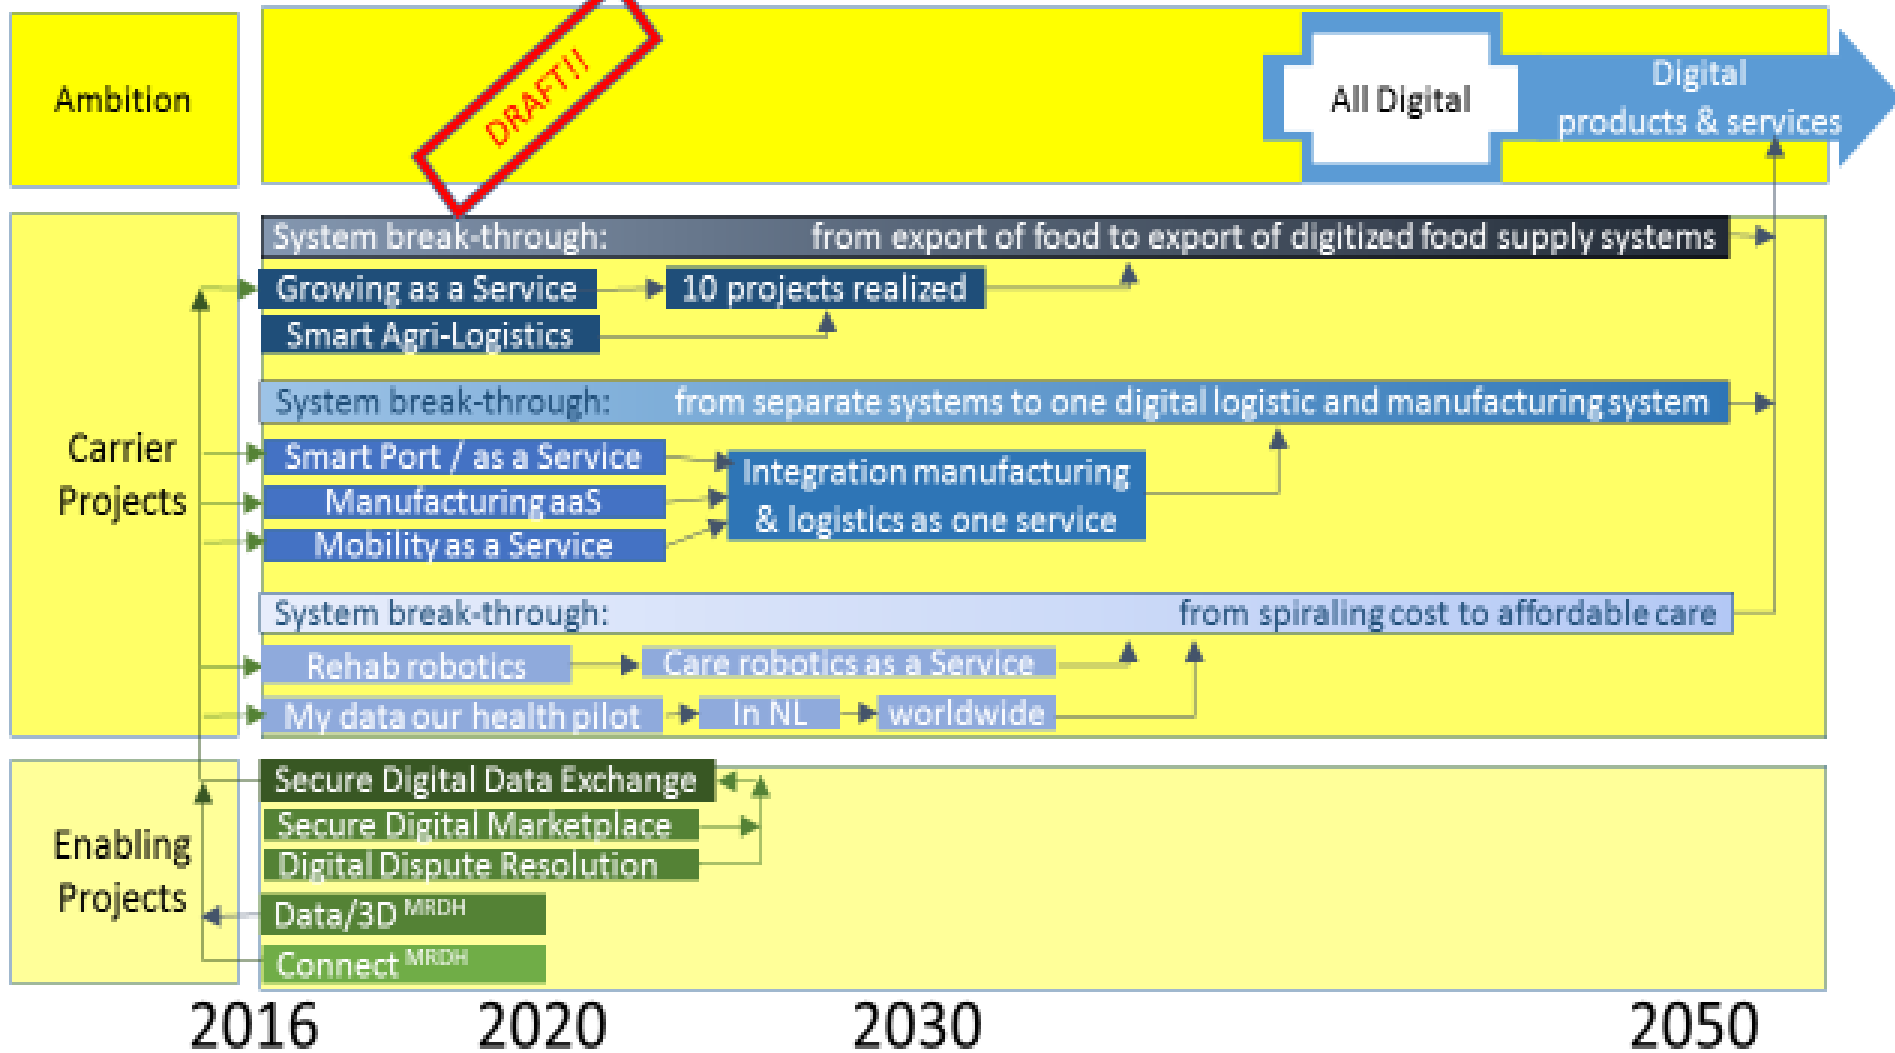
Ambition

DRAFT!!

All Digital

Digital products & services

Carrier Projects

System break-through: from export of food to export of digitized food supply systems

Growing as a Service

10 projects realized

Smart Agri-Logistics

System break-through: from separate systems to one digital logistic and manufacturing system

Smart Port / as a Service

Manufacturing aaS

Mobility as a Service

Integration manufacturing & logistics as one service

System break-through: from spiraling cost to affordable care

Rehab robotics

Care robotics as a Service

My data our health pilot

In NL

worldwide

Enabling Projects

Secure Digital Data Exchange

Secure Digital Marketplace

Digital Dispute Resolution

Data/3D $^{MRDH}$

Connect $^{MRDH}$

2016 2020 2030 2050